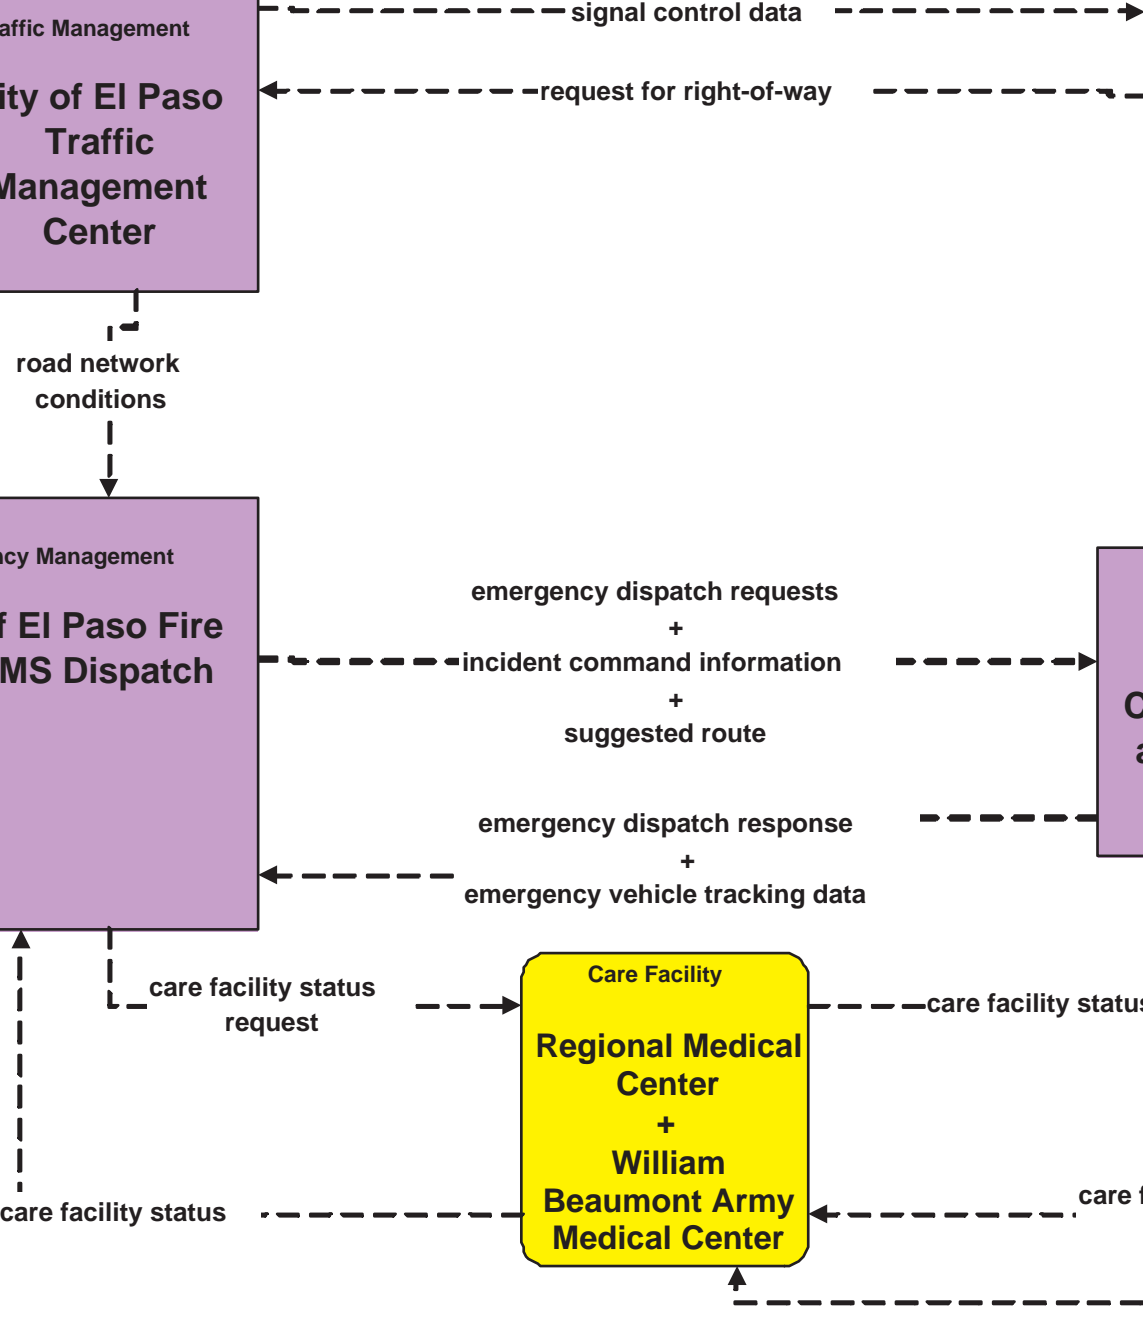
affic Management

ity of El Paso Traffic Management Center

signal control data

request for right-of-way

road network conditions

ncy Management

f El Paso Fire MS Dispatch

emergency dispatch requests
+
incident command information
+
suggested route

C
a

emergency dispatch response
+
emergency vehicle tracking data

care facility status request

Care Facility

Regional Medical Center
+
William Beaumont Army Medical Center

care facility status

care facility status

care f